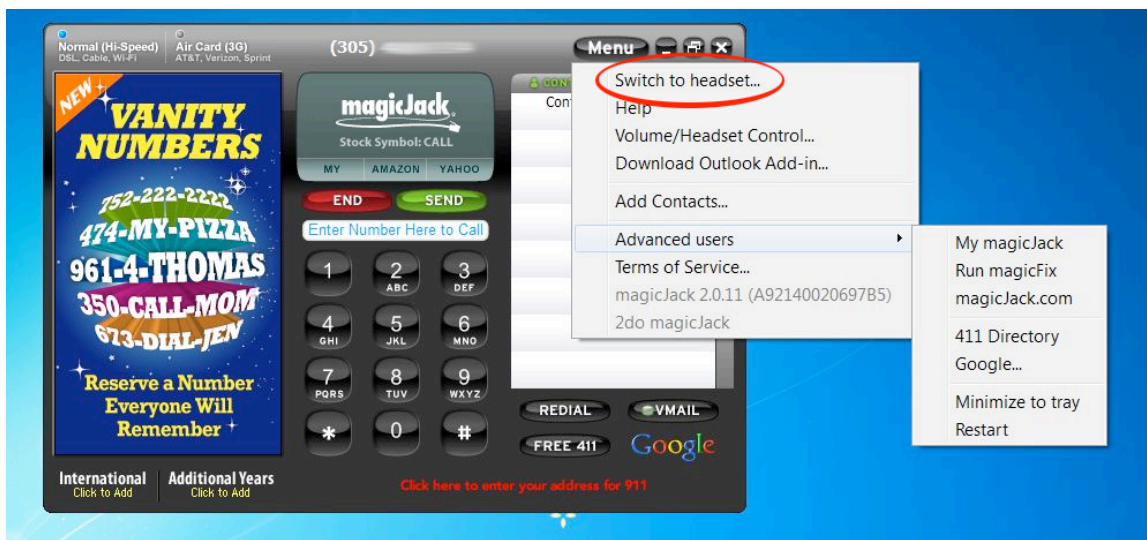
Normal (Hi-Speed)
DSL, Cable, Wi-Fi

Air Card (3G)
AT&T, Verizon, Sprint

(305) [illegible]

Menu

NEW
VANITY NUMBERS
752-222-2222
474-MY-PIZZA
961-4-THOMAS
350-CALL-MOM
673-DIAL-JEN
Reserve a Number Everyone Will Remember

magicJack
Stock Symbol: CALL
MY AMAZON YAHOO

END SEND

Enter Number Here to Call

1
2 ABC
3 DEF
4 GHI
5 JKL
6 MNO
7 PQRS
8 TUV
9 WXYZ
*
0
#

CON
Con

REDIAL
VMAIL
FREE 411
Google

International
Click to Add

Additional Years
Click to Add

Click here to enter your address for 911

Switch to headset...
Help
Volume/Headset Control...
Download Outlook Add-in...
Add Contacts...
Advanced users
Terms of Service...
magicJack 2.0.11 (A92140020697B5)
2do magicJack

My magicJack
Run magicFix
magicJack.com
411 Directory
Google...
Minimize to tray
Restart